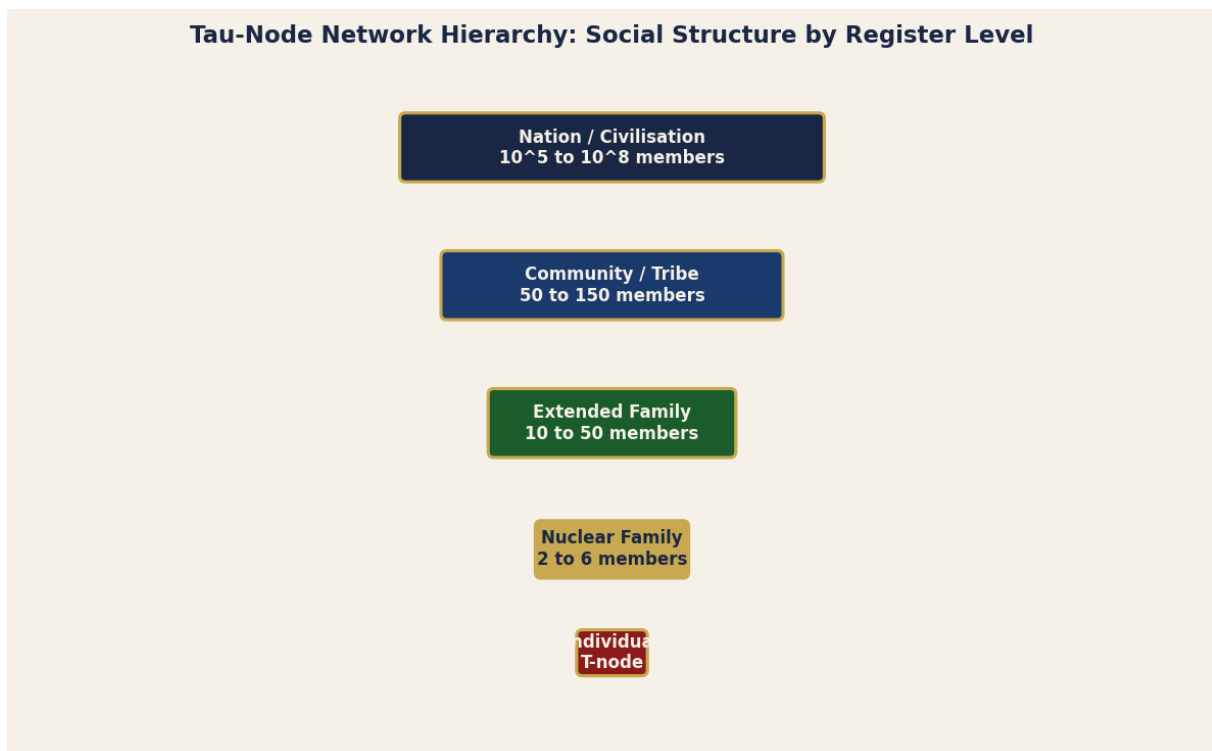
Tau-Node Network Hierarchy: Social Structure by Register Level

Nation / Civilisation
10^5 to 10^8 members

Community / Tribe
50 to 150 members

Extended Family
10 to 50 members

Nuclear Family
2 to 6 members

ndividua
T-node